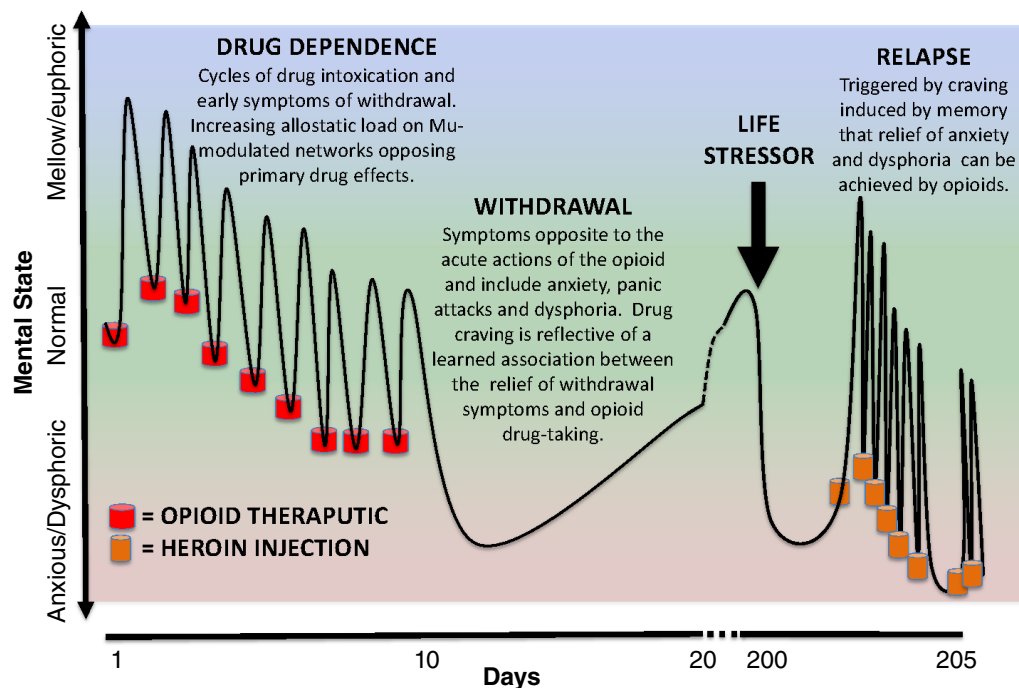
Mental State

Mellow/euphoric

Normal

Anxious/Dysphoric

DRUG DEPENDENCE
Cycles of drug intoxication and early symptoms of withdrawal. Increasing allostatic load on Mu-modulated networks opposing primary drug effects.

WITHDRAWAL
Symptoms opposite to the acute actions of the opioid and include anxiety, panic attacks and dysphoria. Drug craving is reflective of a learned association between the relief of withdrawal symptoms and opioid drug-taking.

LIFE STRESSOR

RELAPSE
Triggered by craving induced by memory that relief of anxiety and dysphoria can be achieved by opioids.

= OPIOID THERAPUTIC
= HEROIN INJECTION

1
10
20
200
205
Days